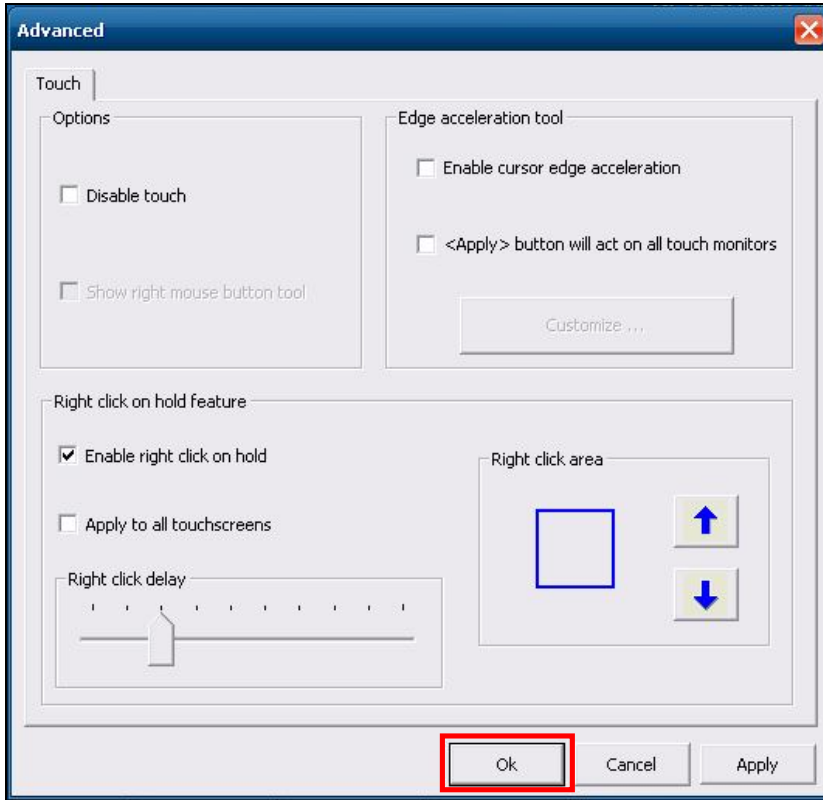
Advanced

Touch

Options

Disable touch

Show right mouse button tool

Edge acceleration tool

Enable cursor edge acceleration

<Apply> button will act on all touch monitors

Customize ...

Right click on hold feature

Enable right click on hold

Apply to all touchscreens

Right click delay

Right click area

Ok

Cancel

Apply